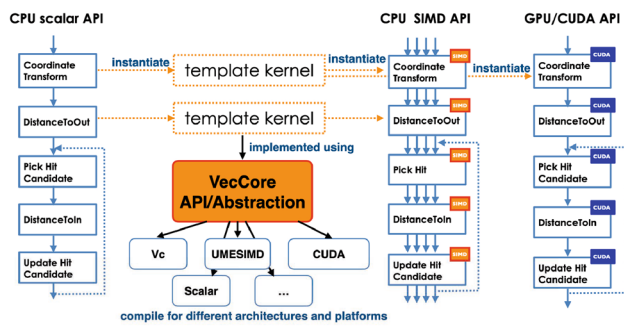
CPU scalar API

Coordinate Transform

instantiate

template kernel

instantiate

CPU SIMD API

SIMD

Coordinate Transform

instantiate

GPU/CUDA API

CUDA

Coordinate Transform

DistanceToOut

template kernel

SIMD

DistanceToOut

CUDA

DistanceToOut

implemented using

Pick Hit Candidate

VecCore API/Abstraction

SIMD

Pick Hit

CUDA

Pick Hit Candidate

DistanceToIn

SIMD

DistanceToIn

CUDA

DistanceToIn

Vc

UMESIMD

CUDA

Update Hit Candidate

SIMD

Update Hit Candidate

CUDA

Update Hit Candidate

Scalar

...

compile for different architectures and platforms